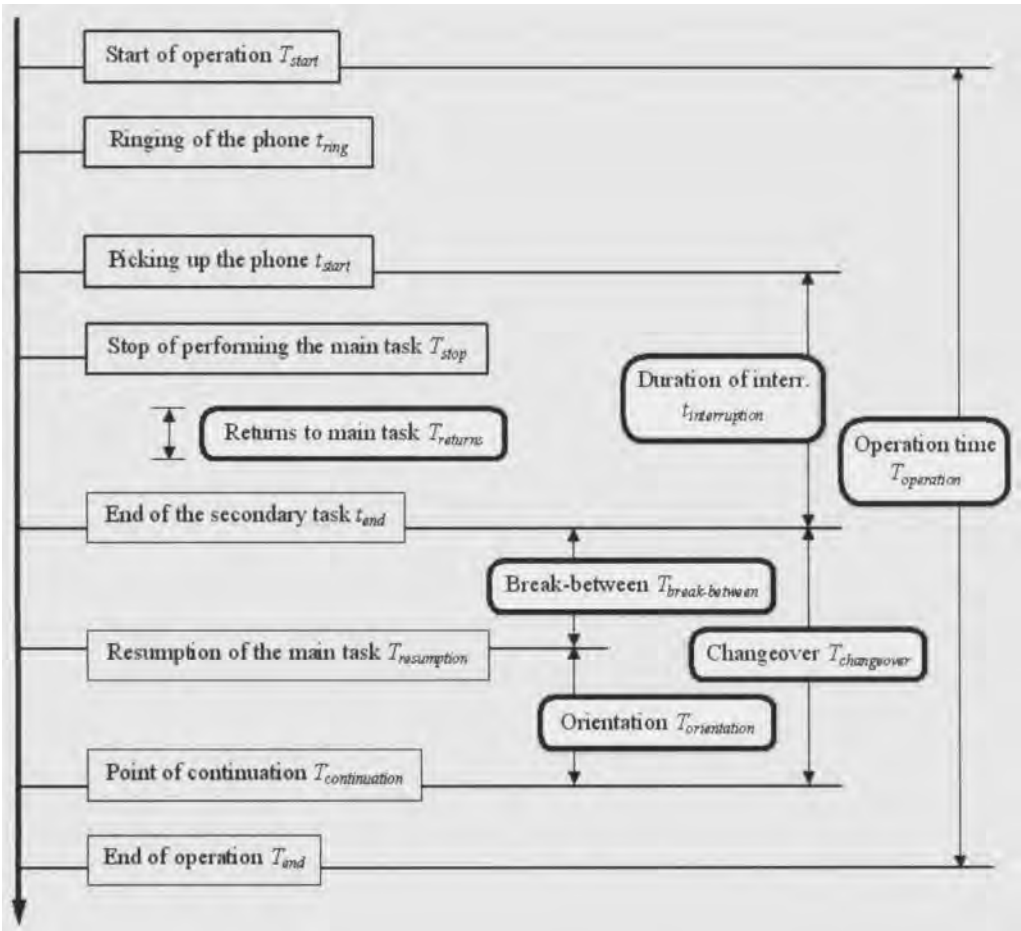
Start of operation $T_{start}$

Ringing of the phone $t_{ring}$

Picking up the phone $t_{start}$

Stop of performing the main task $T_{stop}$

Returns to main task $T_{returns}$

End of the secondary task $t_{end}$

Break-between $T_{break\text{-}between}$

Resumption of the main task $T_{resumption}$

Orientation $T_{orientation}$

Point of continuation $T_{continuation}$

End of operation $T_{end}$

Duration of interr. $t_{interruption}$

Changeover $T_{changeover}$

Operation time $T_{operation}$